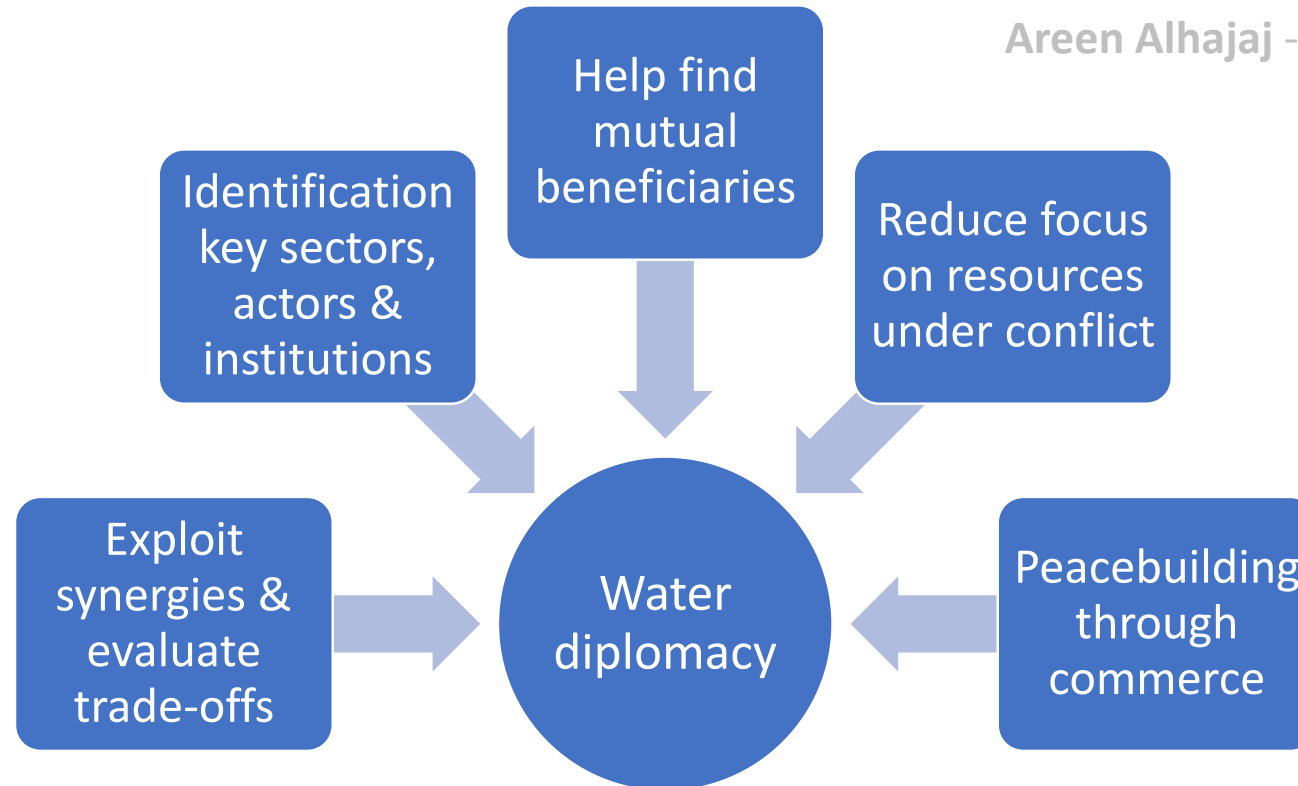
Areen Alhajaj -

Help find mutual beneficiaries

Identification key sectors, actors & institutions

Reduce focus on resources under conflict

Exploit synergies & evaluate trade-offs

Water diplomacy

Peacebuilding through commerce